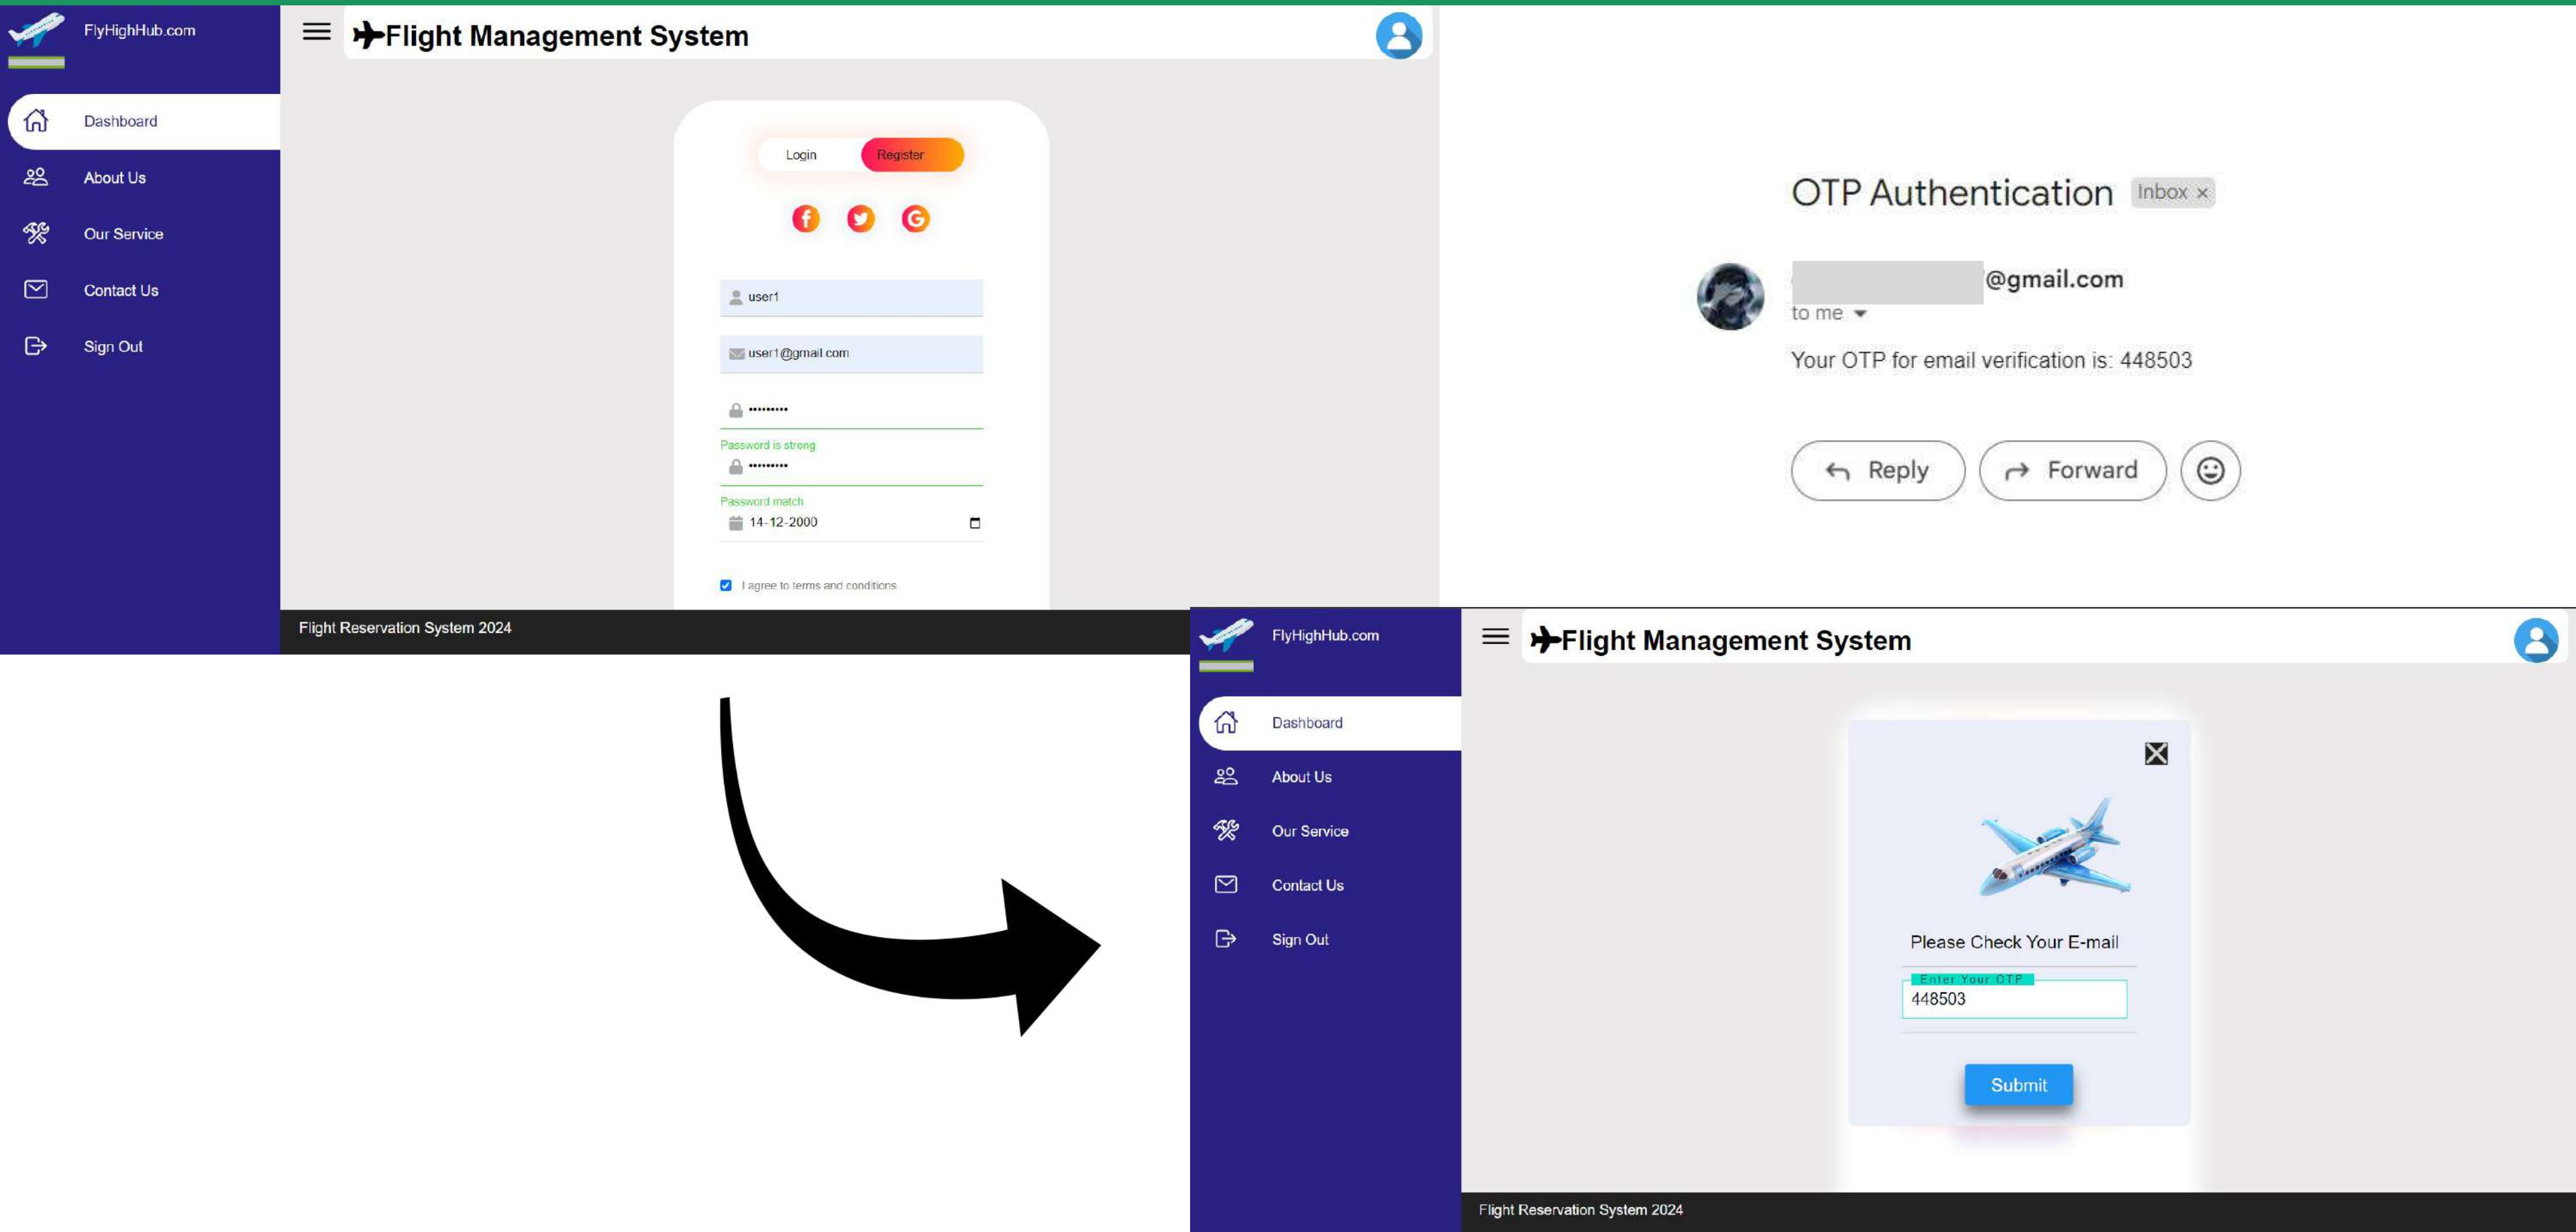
FlyHighHub.com

Dashboard

About Us

Our Service

Contact Us

Sign Out

Flight Management System

Login Register

user1

user1@gmail.com

•••••••••

Password is strong

•••••••••

Password match

14-12-2000

I agree to terms and conditions

Flight Reservation System 2024

OTP Authentication Inbox ×

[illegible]@gmail.com

to me

Your OTP for email verification is: 448503

Reply Forward

FlyHighHub.com

Dashboard

About Us

Our Service

Contact Us

Sign Out

Flight Management System

Please Check Your E-mail

Enter Your OTP

448503

Submit

Flight Reservation System 2024